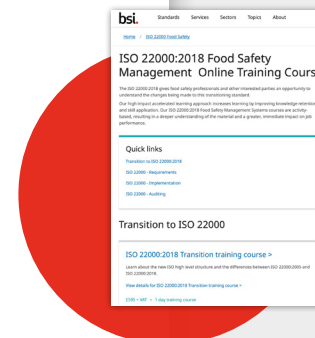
bsi. Standards Services Sectors Topics About

Home / ISO 22000 Food Safety

ISO 22000:2018 Food Safety Management Online Training Cours

The ISO 22000:2018 gives food safety professionals and other interested parties an opportunity to understand the changes being made to this transitioning standard.

Our high-impact accelerated learning approach increases learning by improving knowledge retention and skill application. Our ISO 22000:2018 Food Safety Management Systems courses are activity-based, resulting in a deeper understanding of the material and a greater, immediate impact on job performance.

Quick links

Transition to ISO 22000:2018

ISO 22000 - Requirements

ISO 22000 - Implementation

ISO 22000 - Auditing

Transition to ISO 22000

ISO 22000:2018 Transition training course >

Learn about the new ISO high level structure and the differences between ISO 22000:2005 and ISO 22000:2018.

View details for ISO 22000:2018 Transition training course >

£595 + VAT • 1 day training course